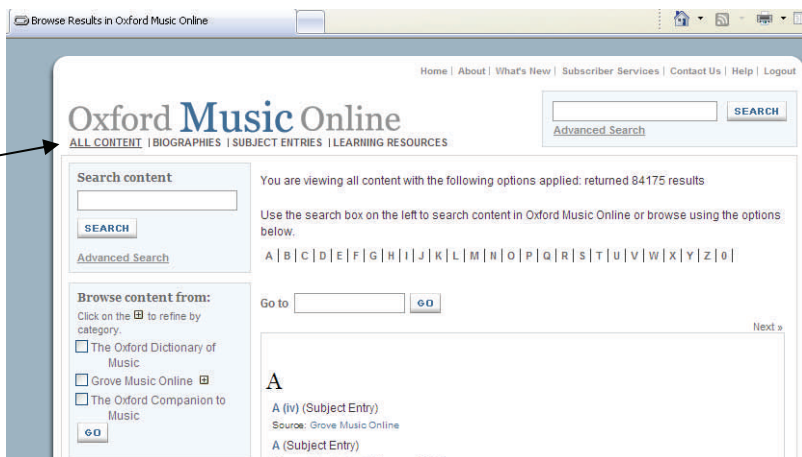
Browse Results in Oxford Music Online

Home | About | What's New | Subscriber Services | Contact Us | Help | Logout

Oxford Music Online

ALL CONTENT | BIOGRAPHIES | SUBJECT ENTRIES | LEARNING RESOURCES

SEARCH

Advanced Search

Search content

SEARCH

Advanced Search

Browse content from:

Click on the ⊞ to refine by category.

The Oxford Dictionary of Music

Grove Music Online ⊞

The Oxford Companion to Music

GO

You are viewing all content with the following options applied: returned 84175 results

Use the search box on the left to search content in Oxford Music Online or browse using the options below.

A | B | C | D | E | F | G | H | I | J | K | L | M | N | O | P | Q | R | S | T | U | V | W | X | Y | Z | 0 |

Go to GO

Next »

A

A (iv) (Subject Entry)

Source: Grove Music Online

A (Subject Entry)